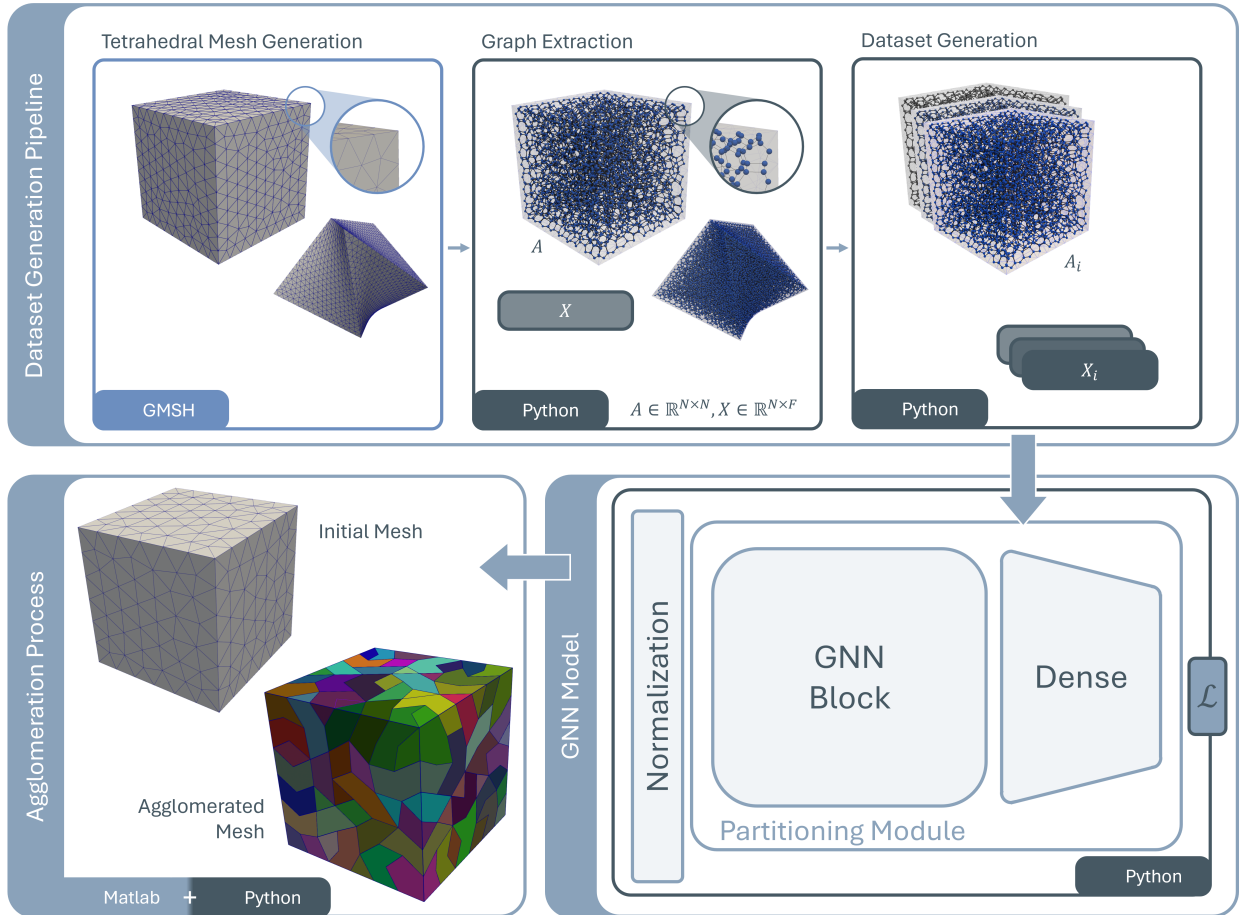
Dataset Generation Pipeline

Tetrahedral Mesh Generation

GMSH

Graph Extraction

$A$

$X$

Python

$A \in \mathbb{R}^{N \times N}, X \in \mathbb{R}^{N \times F}$

Dataset Generation

$A_i$

$X_i$

Python

Agglomeration Process

Initial Mesh

Agglomerated Mesh

Matlab + Python

GNN Model

Normalization

GNN Block

Dense

$\mathcal{L}$

Partitioning Module

Python